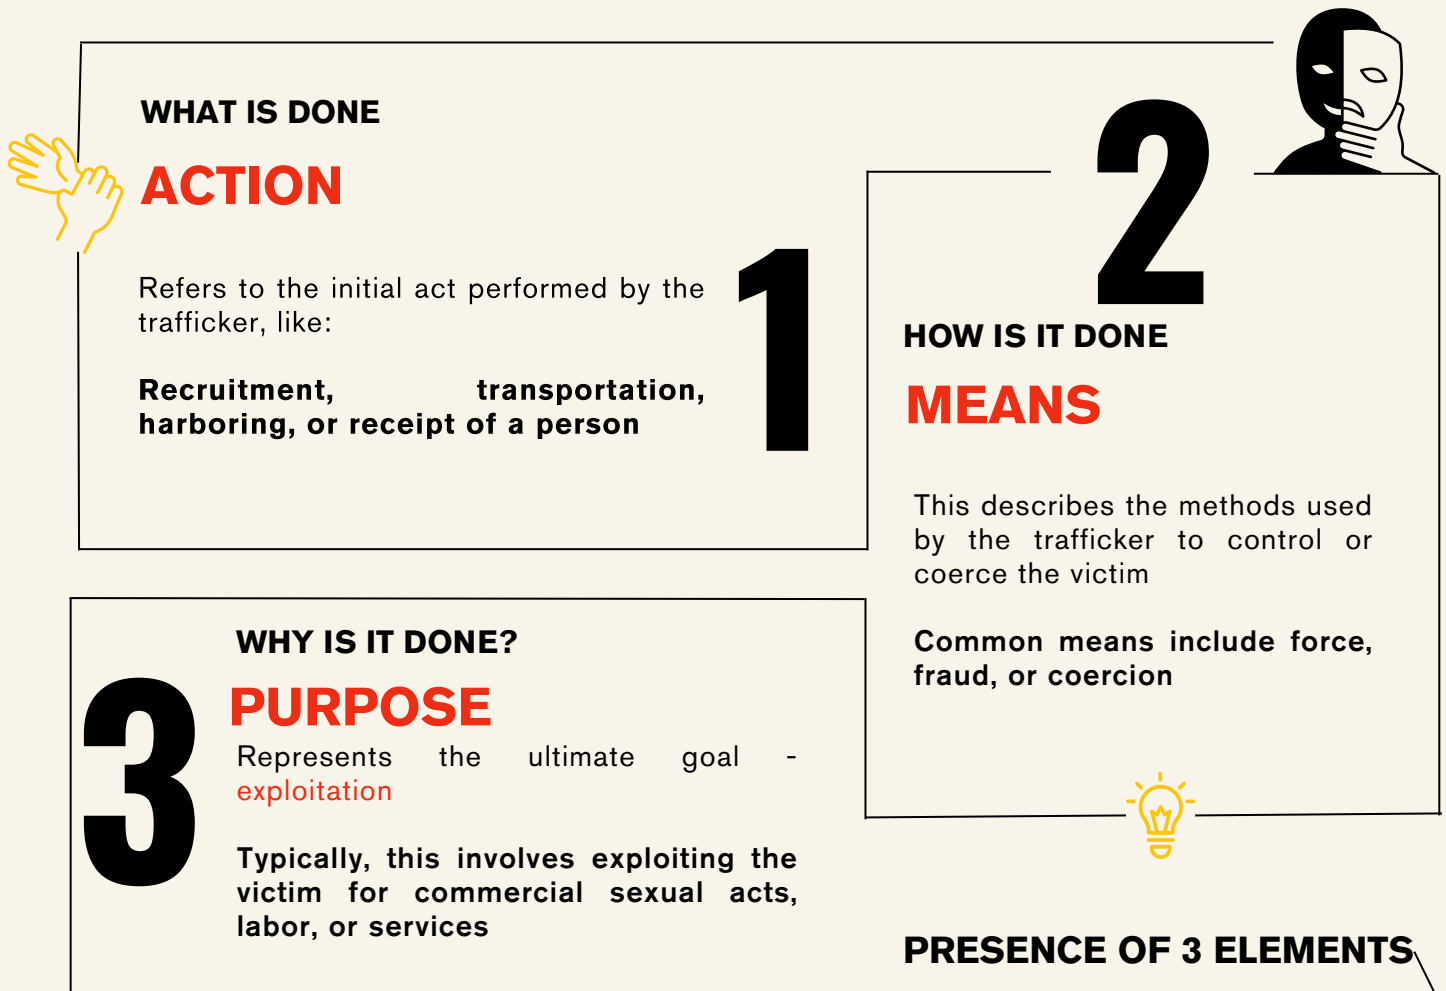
WHAT IS DONE

ACTION

1

Refers to the initial act performed by the trafficker, like:

**Recruitment, transportation, harboring, or receipt of a person**

2

HOW IS IT DONE

MEANS

This describes the methods used by the trafficker to control or coerce the victim

**Common means include force, fraud, or coercion**

3

WHY IS IT DONE?

PURPOSE

Represents the ultimate goal - exploitation

**Typically, this involves exploiting the victim for commercial sexual acts, labor, or services**

PRESENCE OF 3 ELEMENTS